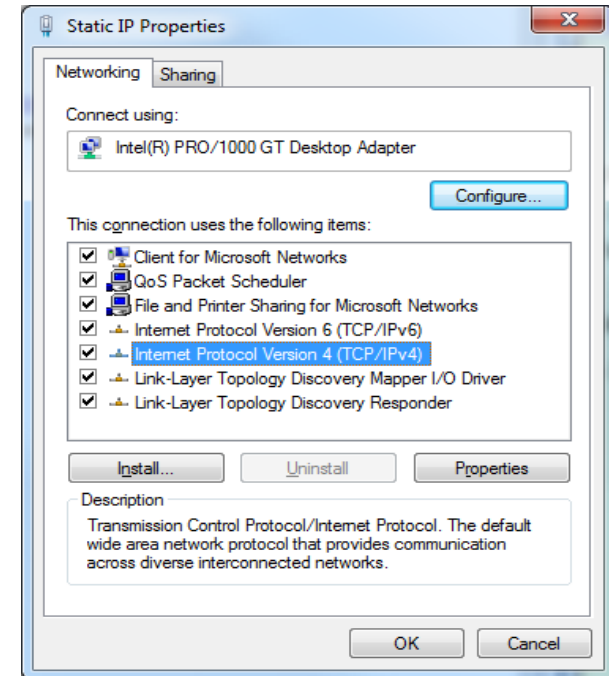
Static IP Properties

Networking | Sharing

Connect using:

Intel(R) PRO/1000 GT Desktop Adapter

Configure...

This connection uses the following items:

Client for Microsoft Networks
QoS Packet Scheduler
File and Printer Sharing for Microsoft Networks
Internet Protocol Version 6 (TCP/IPv6)
Internet Protocol Version 4 (TCP/IPv4)
Link-Layer Topology Discovery Mapper I/O Driver
Link-Layer Topology Discovery Responder

Install... | Uninstall | Properties

Description

Transmission Control Protocol/Internet Protocol. The default wide area network protocol that provides communication across diverse interconnected networks.

OK | Cancel